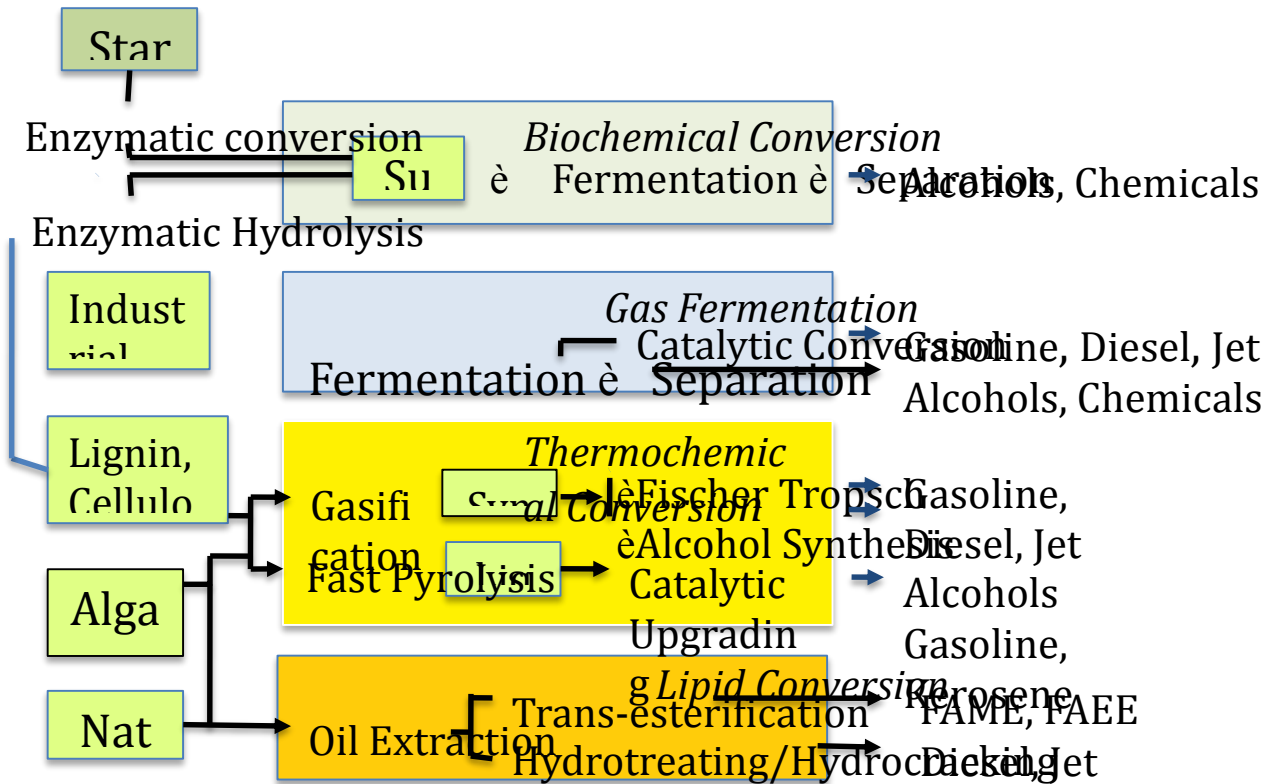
Star

Enzymatic conversion

Biochemical Conversion

Su è Fermentation è Separation

Alcohols, Chemicals

Enzymatic Hydrolysis

Indust rial

Gas Fermentation

Catalytic Conversion

Gasoline, Diesel, Jet

Fermentation è Separation

Alcohols, Chemicals

Lignin, Cellulo

Thermochemical Conversion

Gasification

Syn

èFischer Tropsch

èAlcohol Synthesis

Gasoline, Diesel, Jet

Alcohols

Alga

Fast Pyrolysis

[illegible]

Catalytic Upgrading

Gasoline, Kerosene, Diesel, Jet

Lipid Conversion

Nat

Oil Extraction

Trans-esterification

Hydrotreating/Hydrocracking

FAME, FAEE